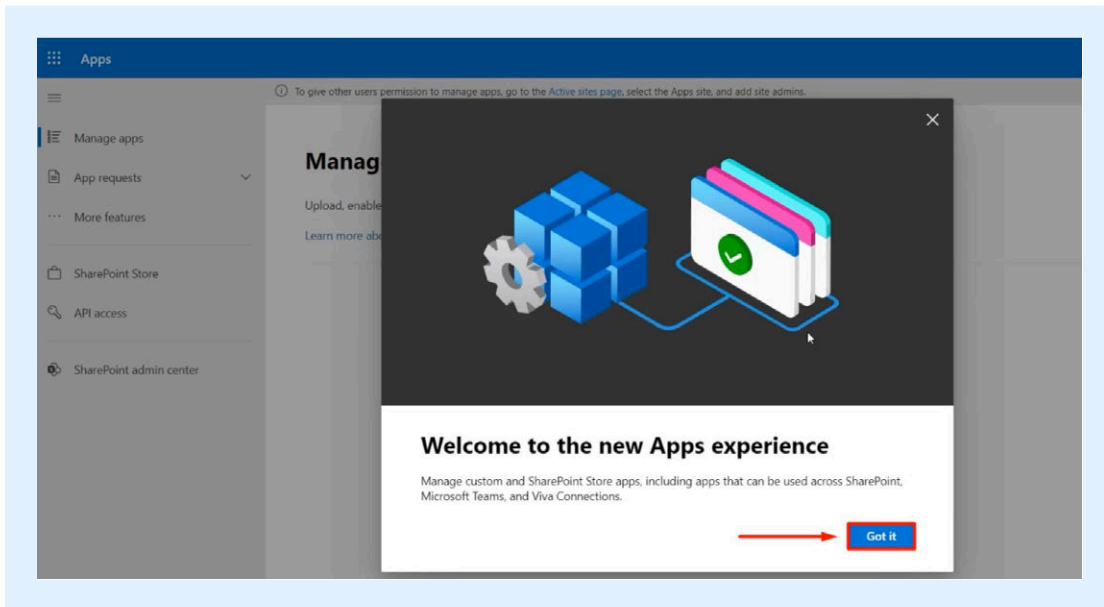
Apps

To give other users permission to manage apps, go to the Active sites page, select the Apps site, and add site admins.

Manage apps
App requests
More features
SharePoint Store
API access
SharePoint admin center

Manag

Upload, enable

Learn more abo

Welcome to the new Apps experience

Manage custom and SharePoint Store apps, including apps that can be used across SharePoint, Microsoft Teams, and Viva Connections.

Got it